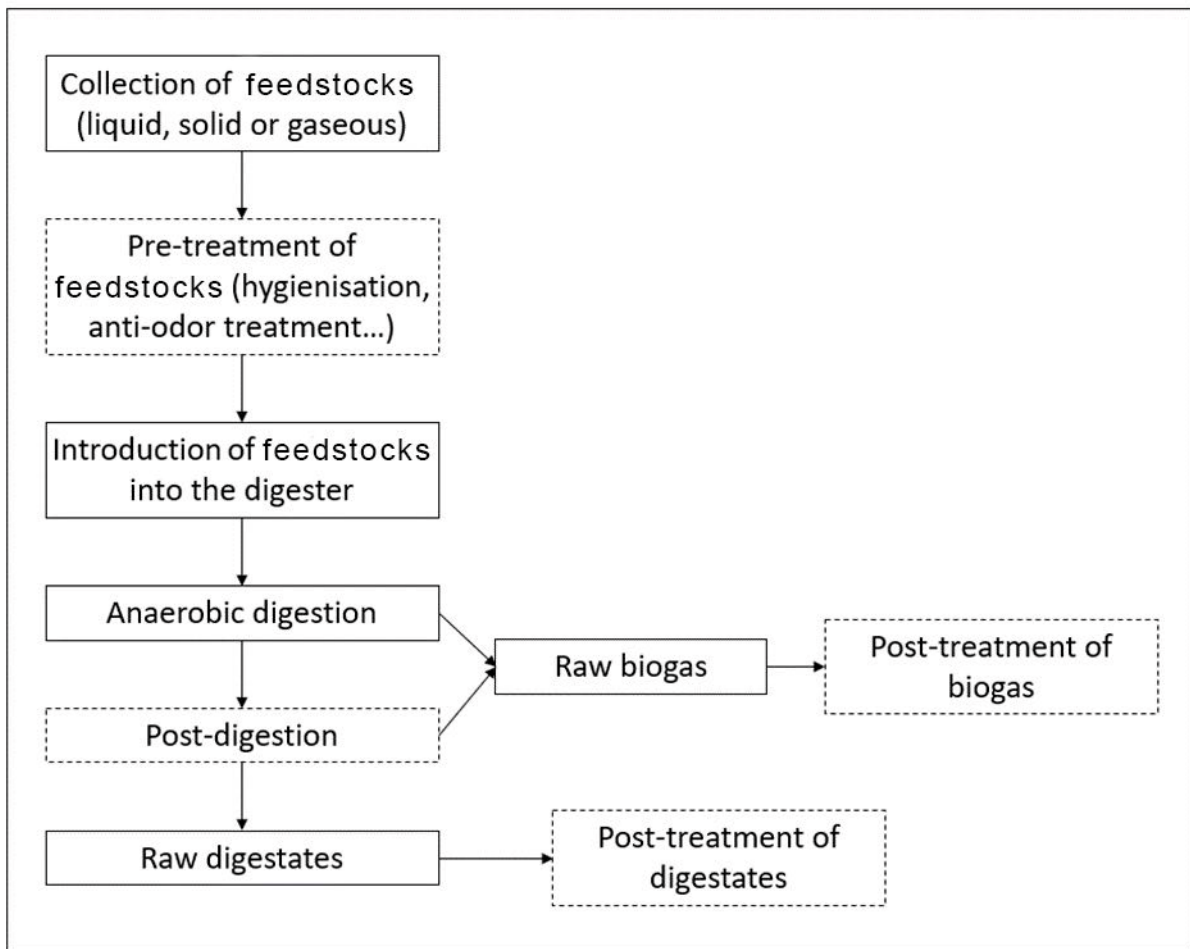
Collection of feedstocks (liquid, solid or gaseous)

Pre-treatment of feedstocks (hygienisation, anti-odor treatment...)

Introduction of feedstocks into the digester

Anaerobic digestion

Post-digestion

Raw biogas

Post-treatment of biogas

Raw digestates

Post-treatment of digestates